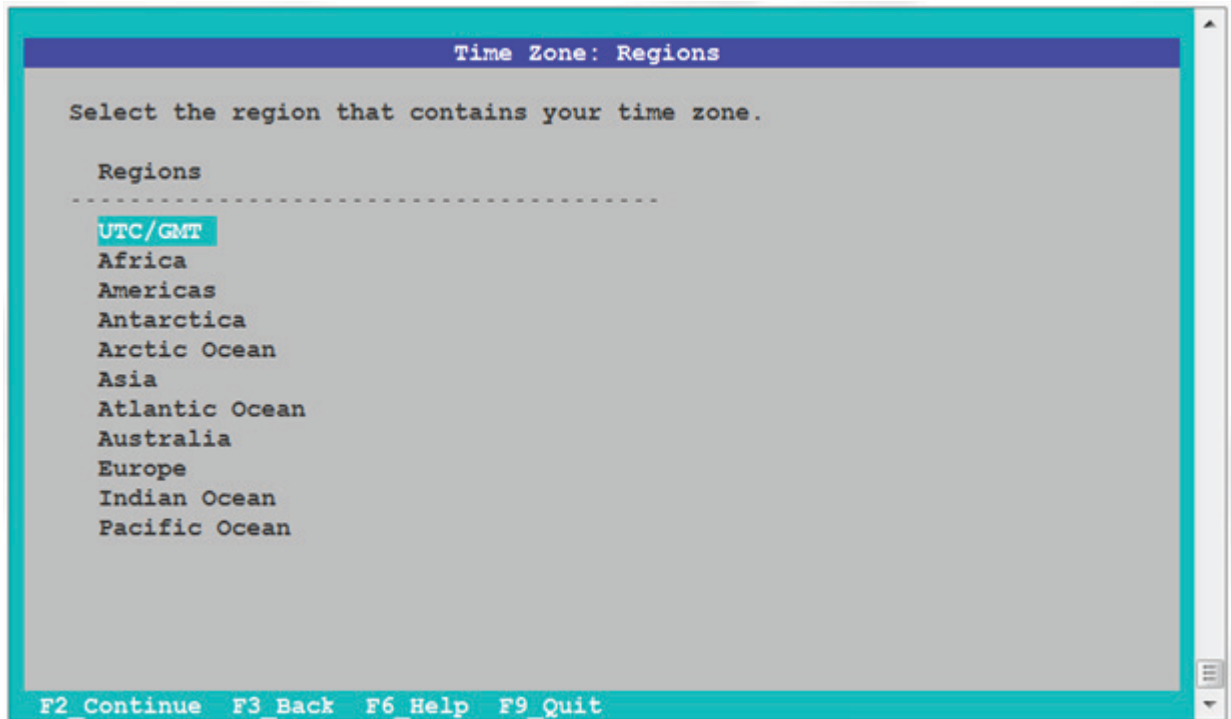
Time Zone: Regions

Select the region that contains your time zone.

Regions
-----------------------------------
UTC/GMT
Africa
Americas
Antarctica
Arctic Ocean
Asia
Atlantic Ocean
Australia
Europe
Indian Ocean
Pacific Ocean

F2_Continue F3_Back F6_Help F9_Quit